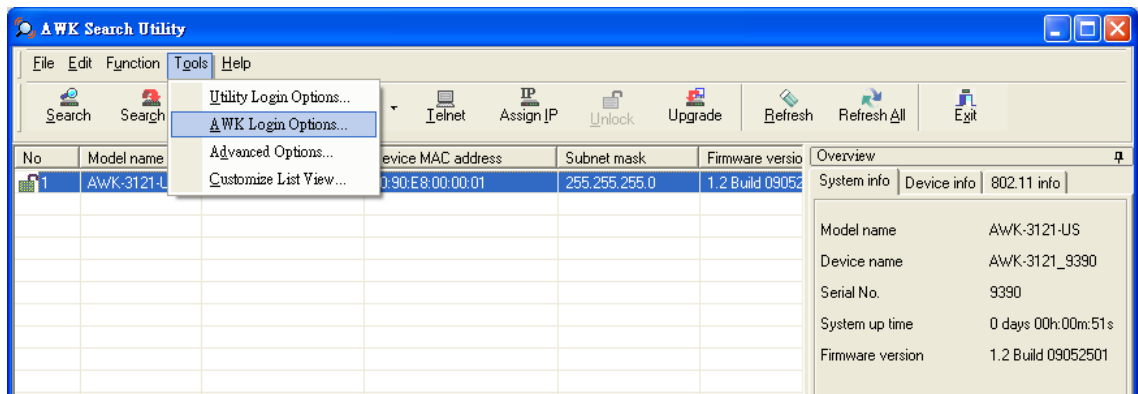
AWK Search Utility

File Edit Function Tools Help

Search Search Telnet Assign IP Unlock Upgrade Refresh Refresh All Exit

Utility Login Options...
AWK Login Options...
Advanced Options...
Customize List View...

| No | Model name | | evice MAC address | Subnet mask | Firmware versio |
|---|---|---|---|---|---|
| 1 | AWK-3121-U | | 0:90:E8:00:00:01 | 255.255.255.0 | 1.2 Build 09052 |

Overview

System info | Device info | 802.11 info

| | |
|---|---|
| Model name | AWK-3121-US |
| Device name | AWK-3121_9390 |
| Serial No. | 9390 |
| System up time | 0 days 00h:00m:51s |
| Firmware version | 1.2 Build 09052501 |